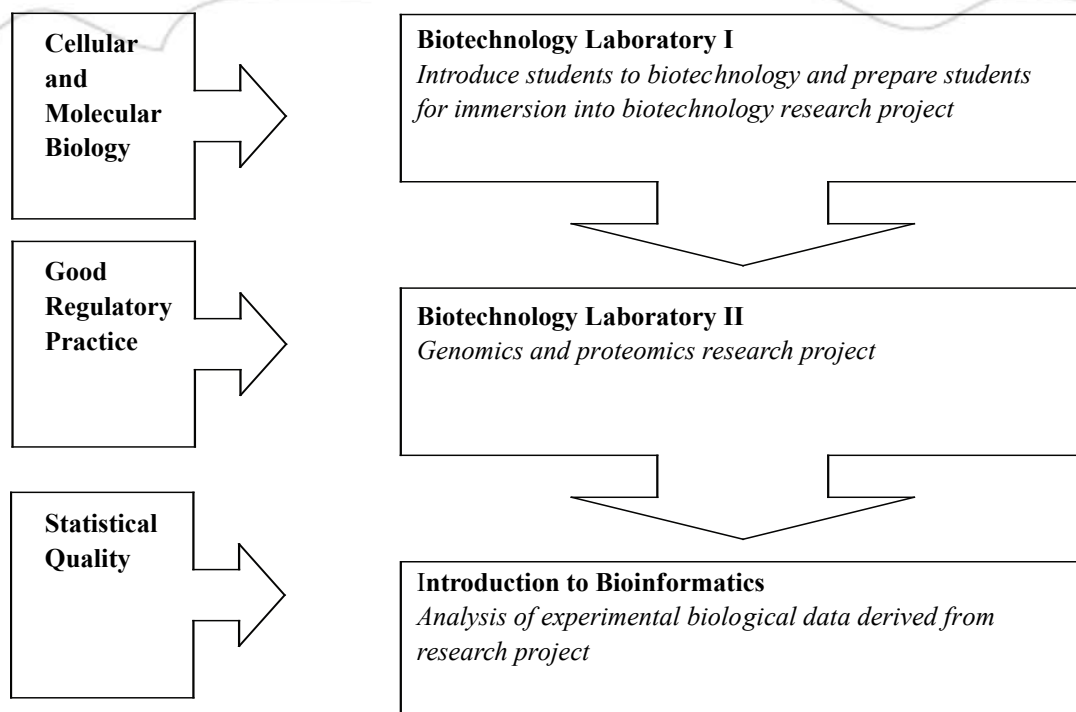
Cellular and Molecular Biology

Biotechnology Laboratory I
*Introduce students to biotechnology and prepare students for immersion into biotechnology research project*

Good Regulatory Practice

Biotechnology Laboratory II
*Genomics and proteomics research project*

Statistical Quality

Introduction to Bioinformatics
*Analysis of experimental biological data derived from research project*